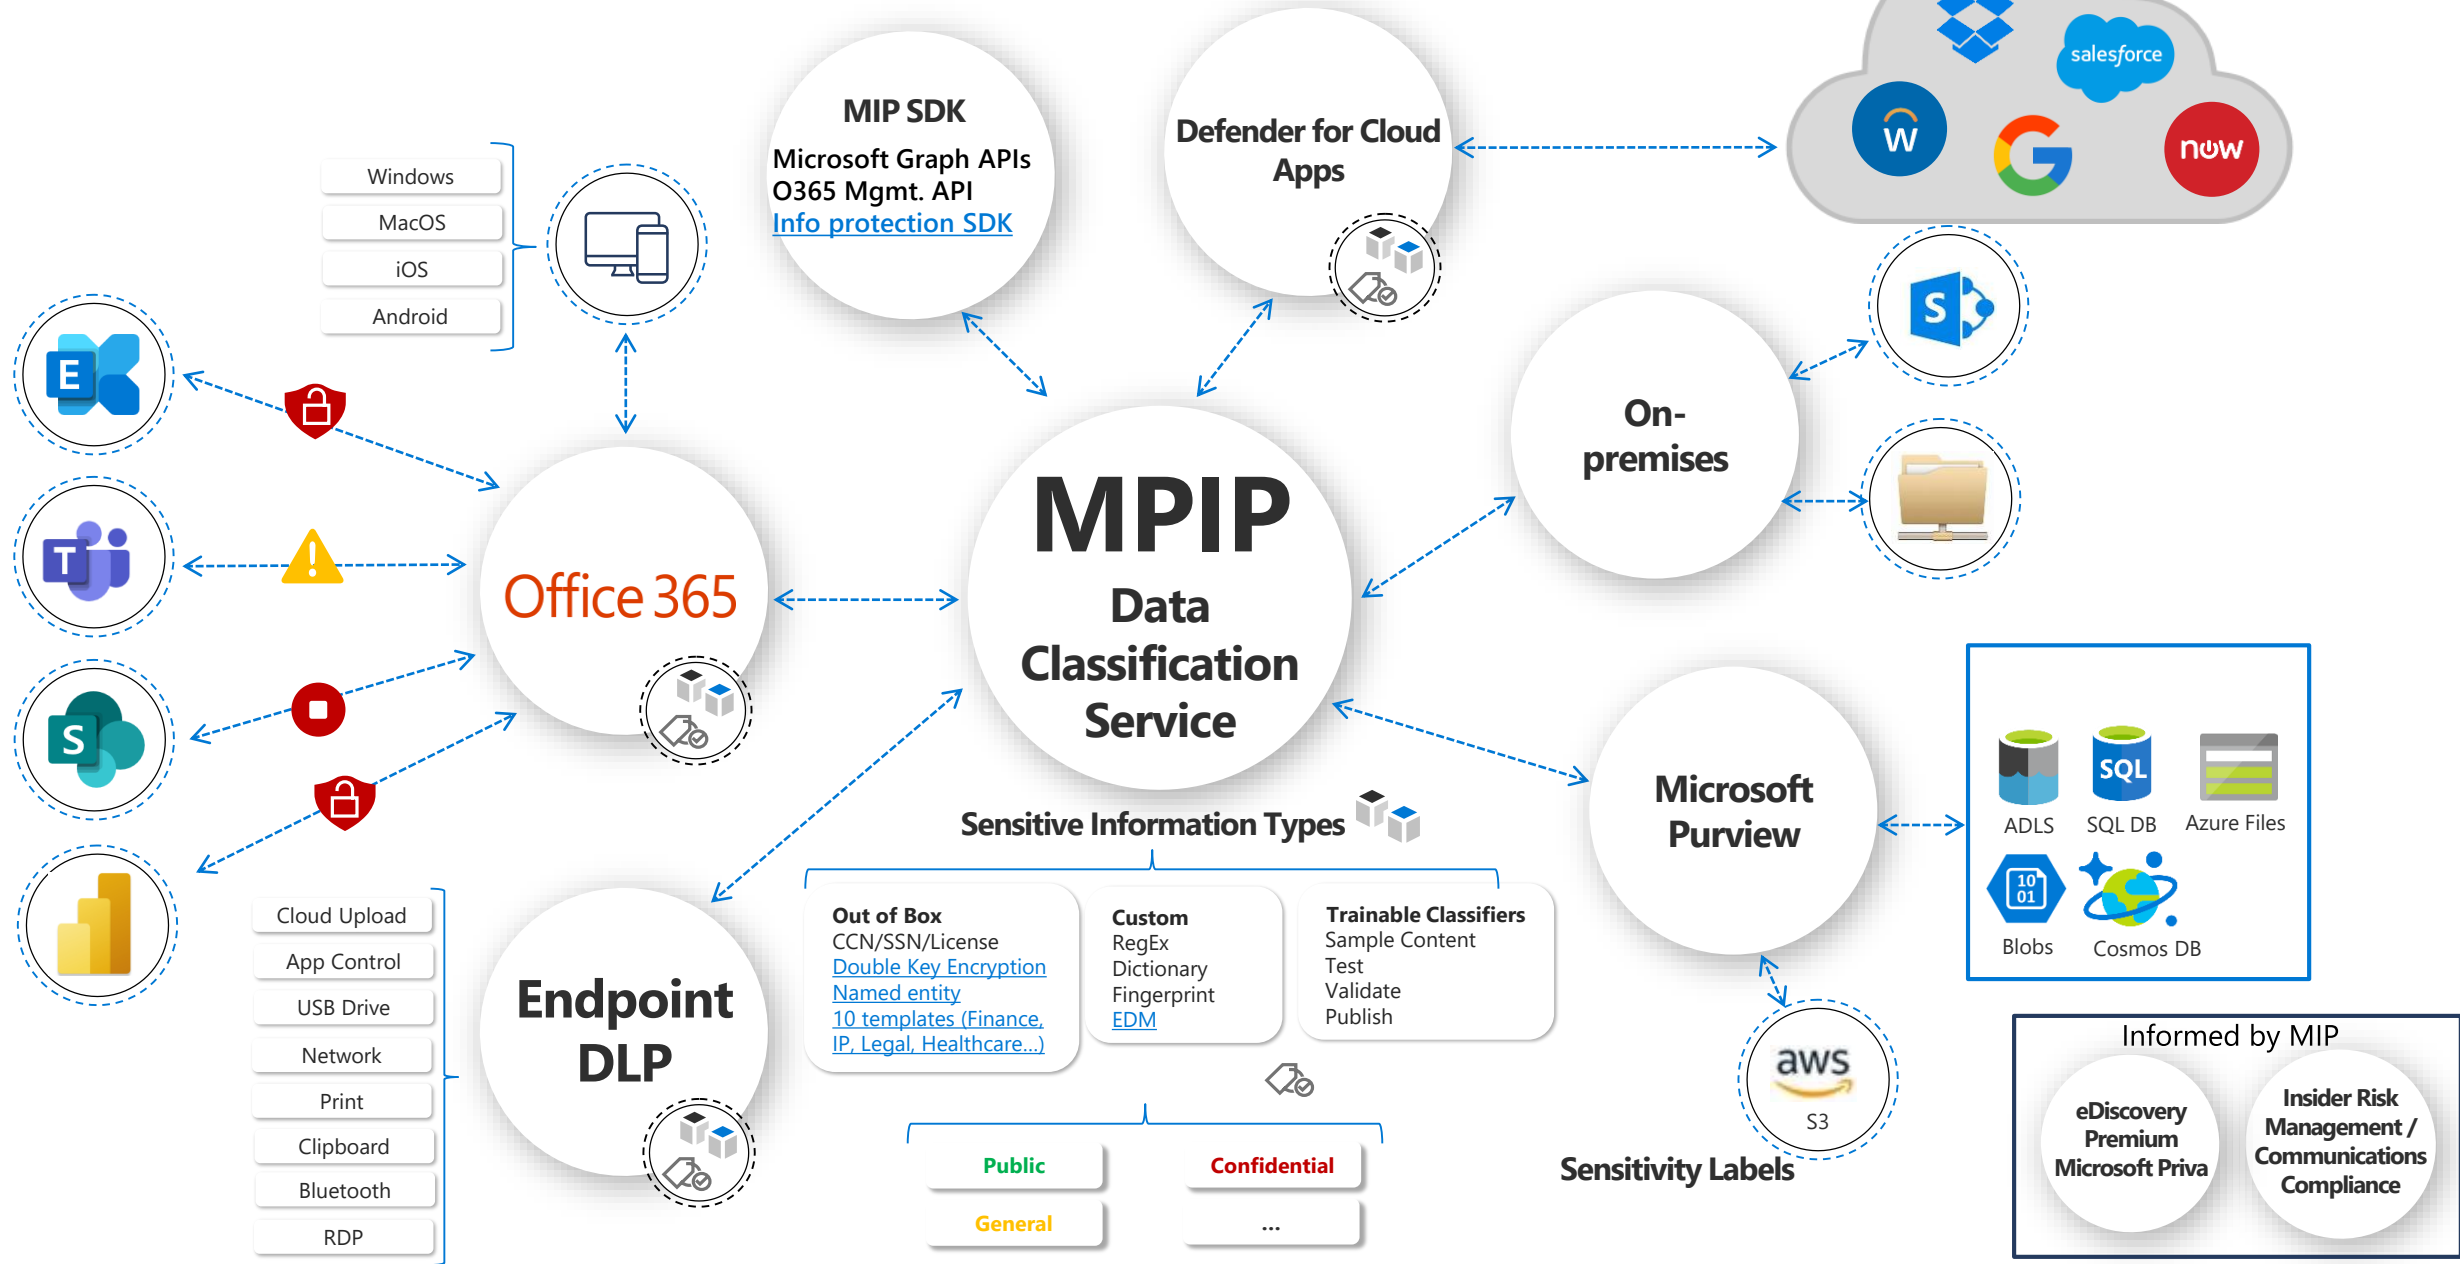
MIP SDK
Microsoft Graph APIs
O365 Mgmt. API
Info protection SDK

Defender for Cloud Apps

salesforce
W
now

Windows
MacOS
iOS
Android

E
T
S

Office 365

MPIP
Data Classification Service

On-premises

S

Microsoft Purview

ADLS
SQL
SQL DB
Azure Files
10 01
Blobs
Cosmos DB

Sensitive Information Types

Out of Box
CCN/SSN/License
Double Key Encryption
Named entity
10 templates (Finance, IP, Legal, Healthcare...)

Custom
RegEx
Dictionary
Fingerprint
EDM

Trainable Classifiers
Sample Content
Test
Validate
Publish

Cloud Upload
App Control
USB Drive
Network
Print
Clipboard
Bluetooth
RDP

Endpoint DLP

Public
Confidential
General
...

aws
S3

Sensitivity Labels

Informed by MIP
eDiscovery Premium Microsoft Priva
Insider Risk Management / Communications Compliance